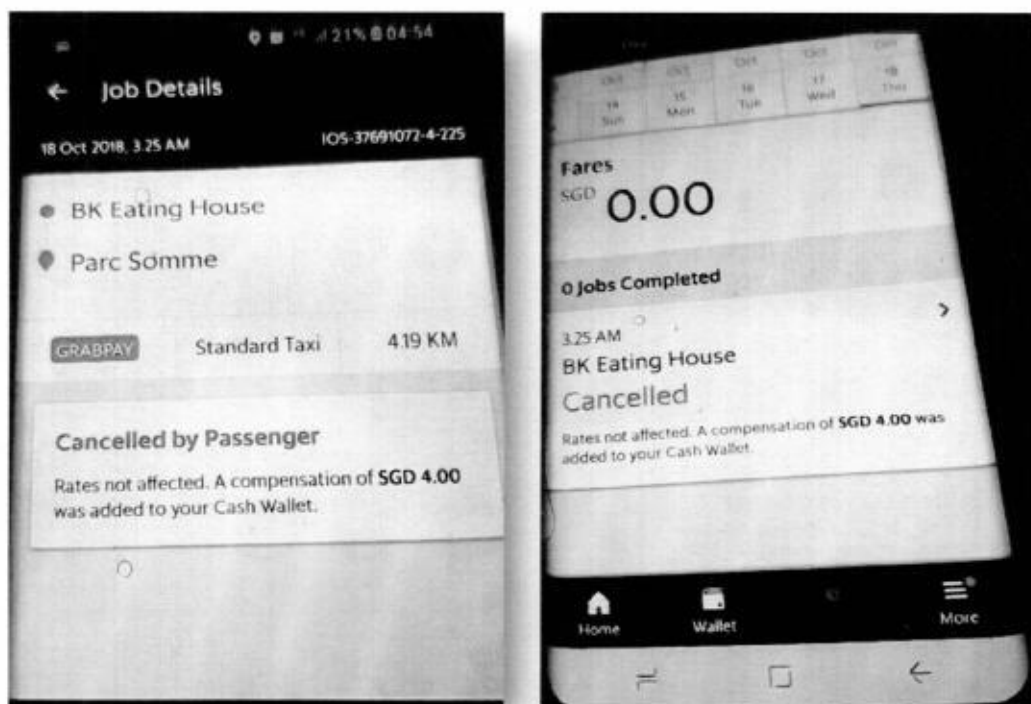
21% 04:54

Job Details

18 Oct 2018, 3.25 AM

IOS-37691072-4-225

BK Eating House

Parc Somme

GRABPAY

Standard Taxi

4.19 KM

Cancelled by Passenger

Rates not affected. A compensation of **SGD 4.00** was added to your Cash Wallet.

| Oct 14 Sun | Oct 15 Mon | Oct 16 Tue | Oct 17 Wed | Oct 18 Thu |
|---|---|---|---|---|

Fares

SGD 0.00

0 Jobs Completed

3.25 AM

BK Eating House

Cancelled

Rates not affected. A compensation of **SGD 4.00** was added to your Cash Wallet.

Home

Wallet

More